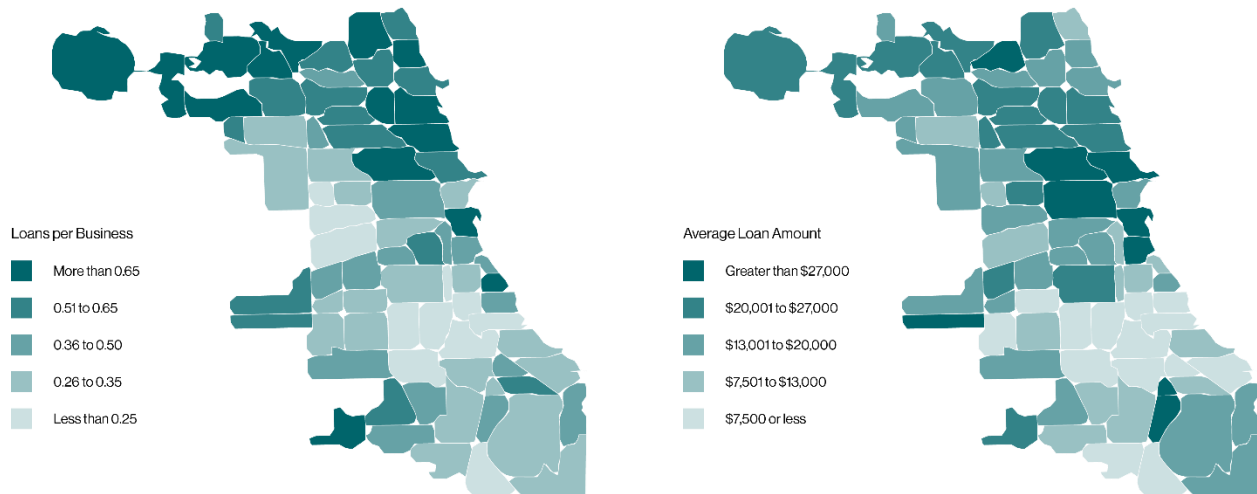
Loans per Business

More than 0.65

0.51 to 0.65

0.36 to 0.50

0.26 to 0.35

Less than 0.25

Average Loan Amount

Greater than $27,000

$20,001 to $27,000

$13,001 to $20,000

$7,501 to $13,000

$7,500 or less